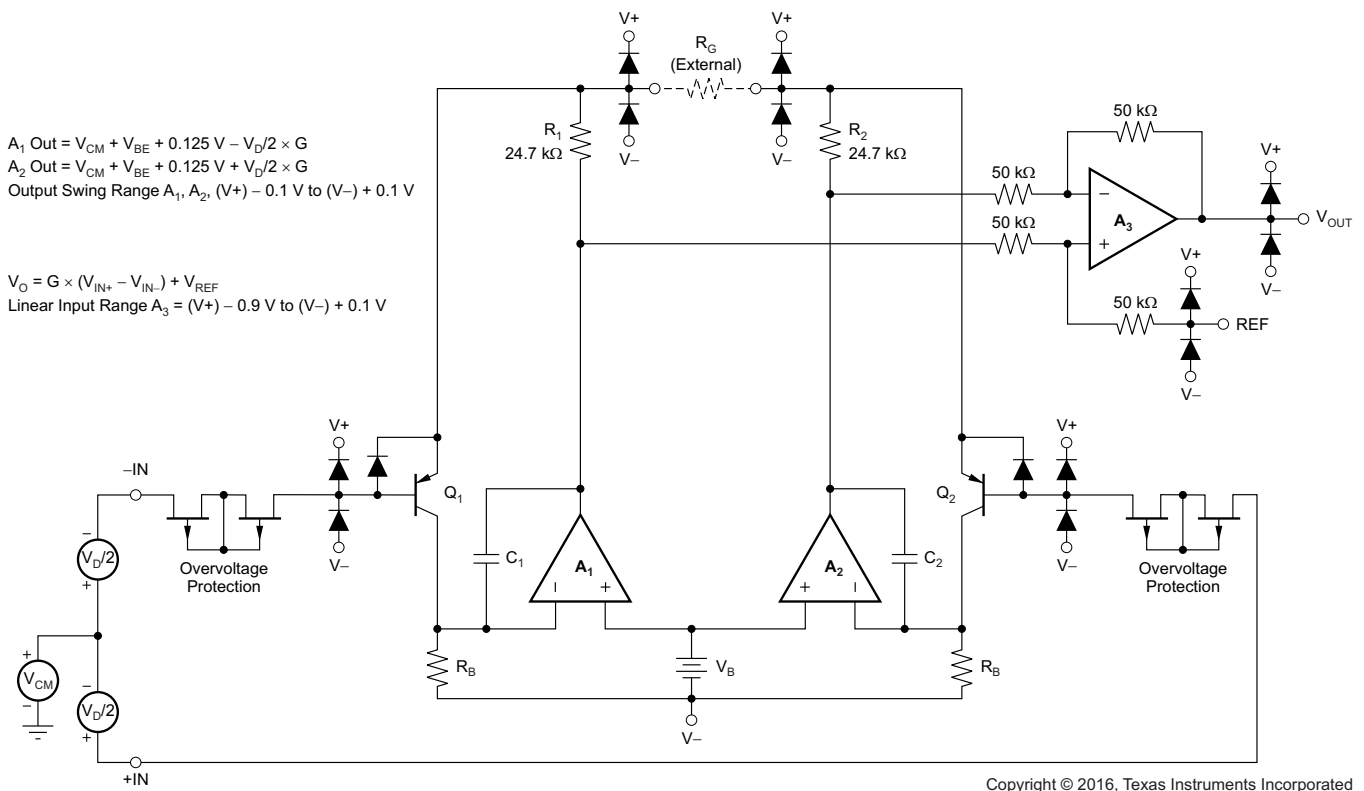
A$_1$ Out = V$_{CM}$ + V$_{BE}$ + 0.125 V − V$_D$/2 × G
A$_2$ Out = V$_{CM}$ + V$_{BE}$ + 0.125 V + V$_D$/2 × G
Output Swing Range A$_1$, A$_2$, (V+) − 0.1 V to (V−) + 0.1 V

V$_O$ = G × (V$_{IN+}$ − V$_{IN−}$) + V$_{REF}$
Linear Input Range A$_3$ = (V+) − 0.9 V to (V−) + 0.1 V

V+
V+
R$_G$
(External)
V−
V−
R$_1$
24.7 kΩ
R$_2$
24.7 kΩ
50 kΩ
50 kΩ
50 kΩ
50 kΩ
−
+
A$_3$
V+
V$_{OUT}$
V−
V+
REF
V−
V+
V−
−IN
Q$_1$
−
V$_D$/2
+
Overvoltage Protection
C$_1$
A$_1$
+
A$_2$
+
C$_2$
Q$_2$
V+
V−
Overvoltage Protection
+
V$_{CM}$
−
−
V$_D$/2
+
R$_B$
V$_B$
R$_B$
V−
+IN

Copyright © 2016, Texas Instruments Incorporated